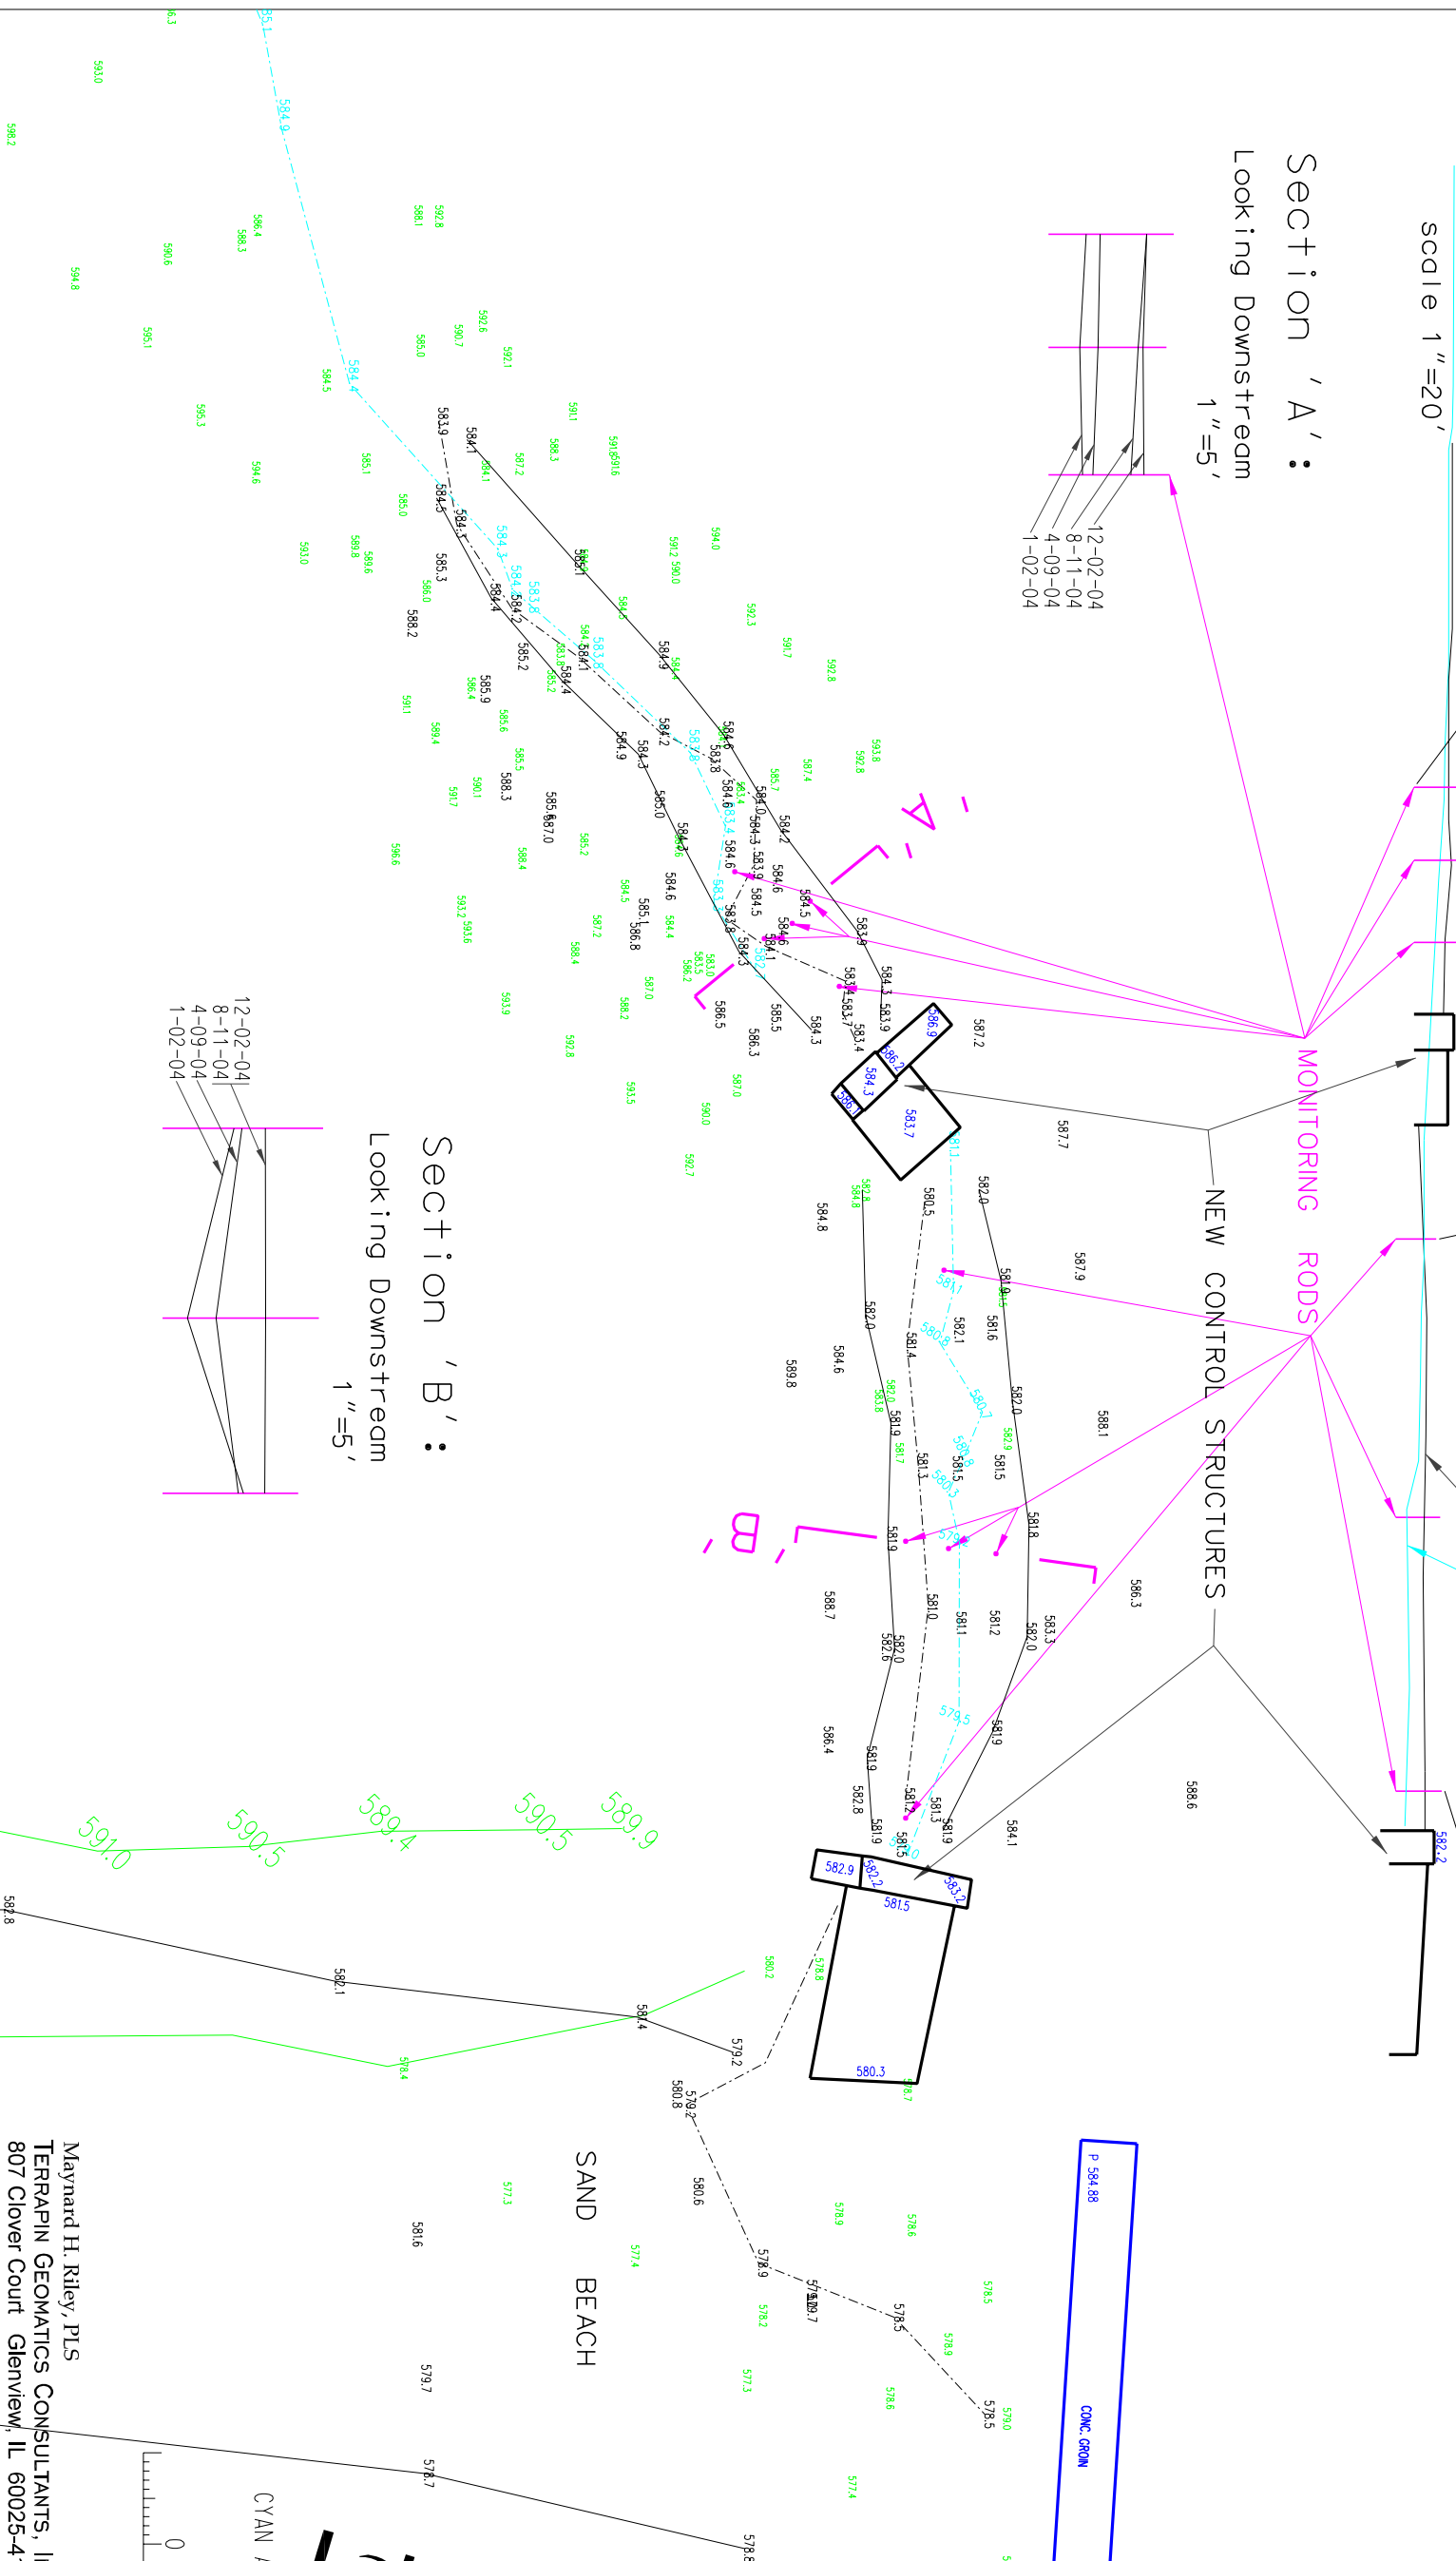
scale 1"=20'

Section 'A':
Looking Downstream
1"=5'

12-02-04
8-11-04
4-09-04
1-02-04

MONITORING RODS

NEW CONTROL STRUCTURES

'A'

'B'

Section 'B':
Looking Downstream
1"=5'

12-02-04
8-11-04
4-09-04
1-02-04

591.0
590.5
589.4
590.5
589.9

SAND BEACH

P 584.88
CONC. GROIN

CYAN

Maynard H. Riley, PLS
TERRAPIN GEOMATICS CONSULTANTS, I
807 Clover Court Glenview, IL 60025-4

586.9
586.2
584.3
583.7
586.1
582.9
582.2
581.5
583.2
580.3

583.9
584.1
584.5
585.3
588.2
584.9
584.6
584.3
585.0
584.2
583.9
584.3
587.2
587.7
587.9
588.1
586.3
588.6
584.8
582.0
581.4
582.1
581.6
582.0
581.5
581.8
581.2
582.0
581.9
584.1
582.8
581.9
581.0
580.8
579.2
580.6
578.9
578.5
578.5
579.7
578.7
578.8
581.6
582.1
581.4
582.8